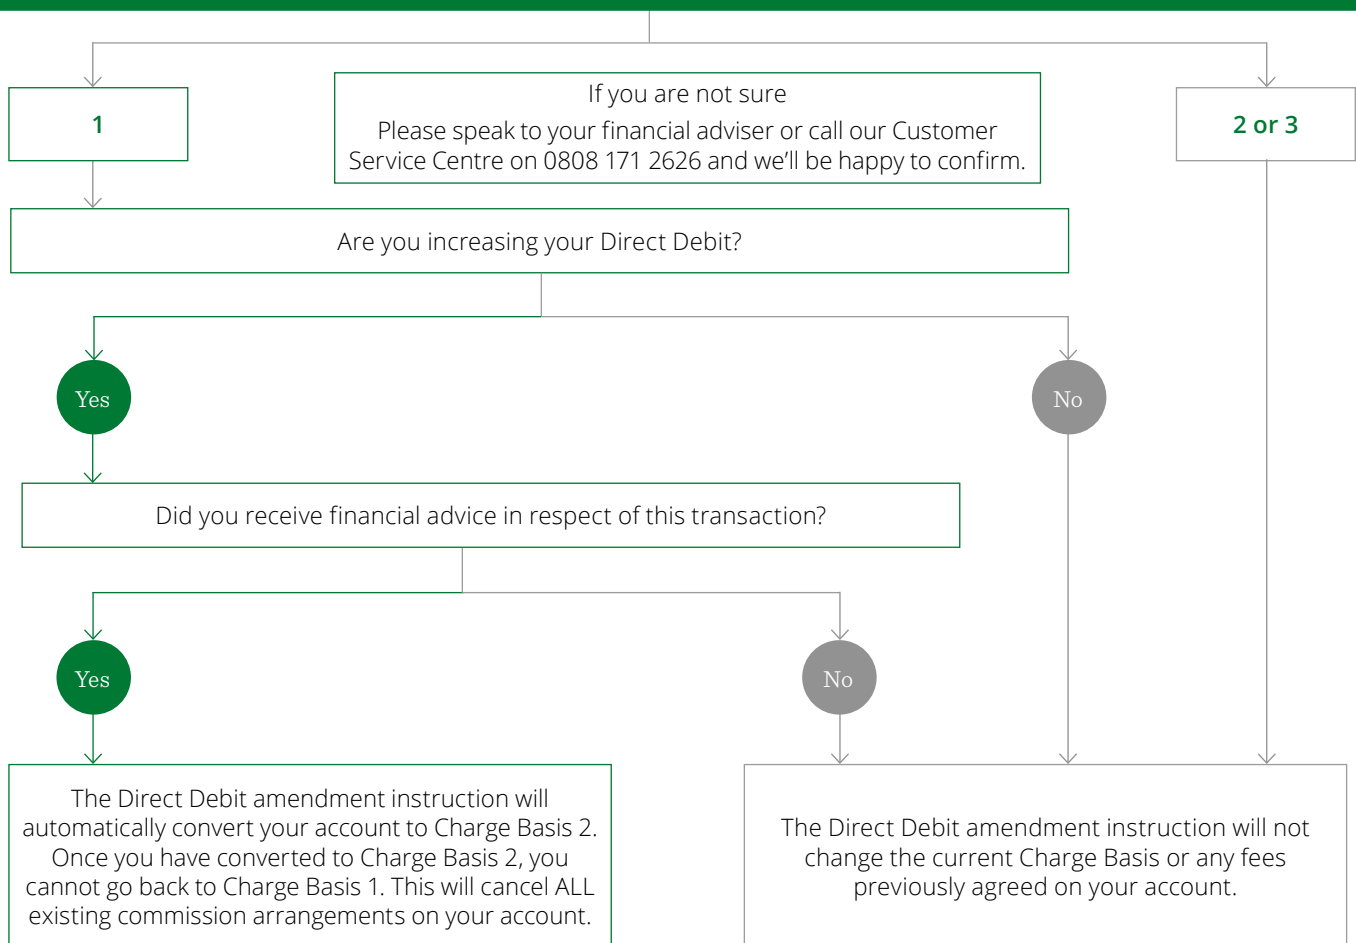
1

If you are not sure
Please speak to your financial adviser or call our Customer Service Centre on 0808 171 2626 and we'll be happy to confirm.

2 or 3

Are you increasing your Direct Debit?

Yes

No

Did you receive financial advice in respect of this transaction?

Yes

No

The Direct Debit amendment instruction will automatically convert your account to Charge Basis 2. Once you have converted to Charge Basis 2, you cannot go back to Charge Basis 1. This will cancel ALL existing commission arrangements on your account.

The Direct Debit amendment instruction will not change the current Charge Basis or any fees previously agreed on your account.